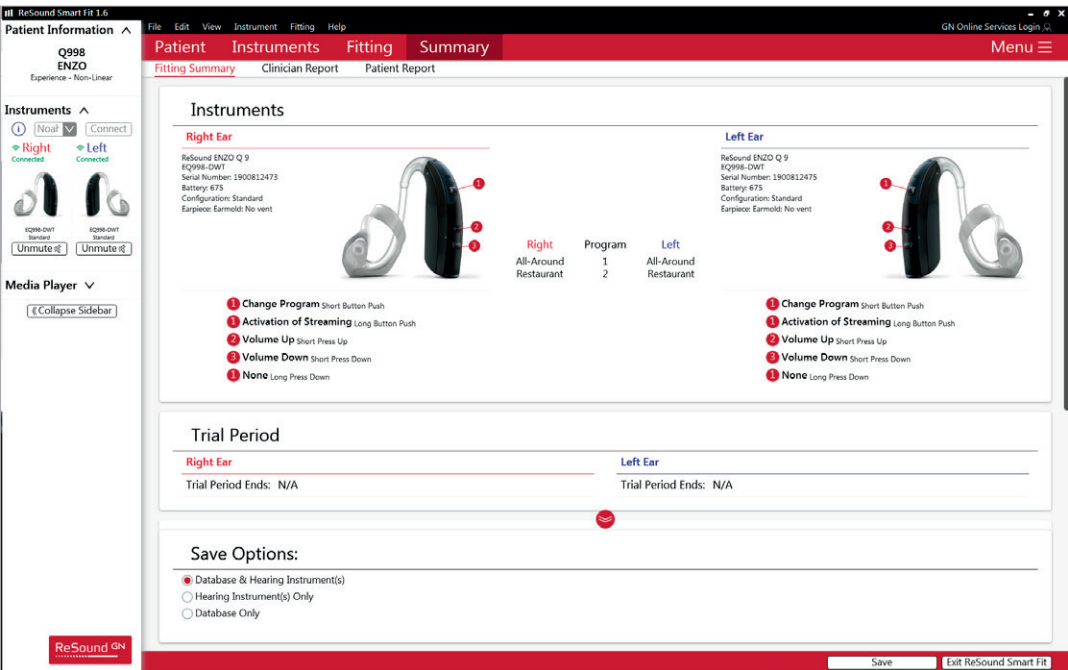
ReSound Smart Fit 1.6

File Edit View Instrument Fitting Help

GN Online Services Login

Patient Information

Q998
ENZO
Experience - Non-Linear

Patient Instruments Fitting Summary

Menu

Fitting Summary Clinician Report Patient Report

Instruments

Noah Connect

Right
Connected

Left
Connected

EQ998-DWT
Standard

EQ998-DWT
Standard

Unmute Unmute

Media Player

Collapse Sidebar

Instruments

Right Ear

ReSound ENZO Q 9
EQ998-DWT
Serial Number: 1900812473
Battery: 675
Configuration: Standard
Earpiece: Earmold: No vent

Left Ear

ReSound ENZO Q 9
EQ998-DWT
Serial Number: 1900812475
Battery: 675
Configuration: Standard
Earpiece: Earmold: No vent

| Right | Program | Left |
|---|---|---|
| All-Around | 1 | All-Around |
| Restaurant | 2 | Restaurant |

1 Change Program Short Button Push
1 Activation of Streaming Long Button Push
2 Volume Up Short Press Up
3 Volume Down Short Press Down
1 None Long Press Down

1 Change Program Short Button Push
1 Activation of Streaming Long Button Push
2 Volume Up Short Press Up
3 Volume Down Short Press Down
1 None Long Press Down

Trial Period

Right Ear

Trial Period Ends: N/A

Left Ear

Trial Period Ends: N/A

Save Options:

Database & Hearing Instrument(s)
Hearing Instrument(s) Only
Database Only

ReSound GN

Save Exit ReSound Smart Fit